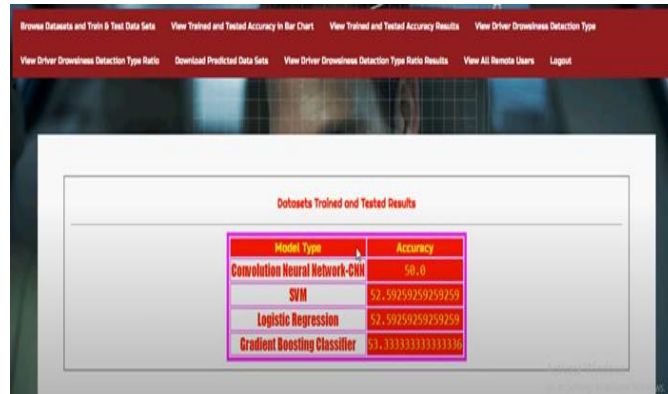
Browse Datasets and Train & Test Data Sets View Trained and Tested Accuracy in Bar Chart View Trained and Tested Accuracy Results View Driver Drowsiness Detection Type

View Driver Drowsiness Detection Type Ratio Download Predicted Data Sets View Driver Drowsiness Detection Type Ratio Results View All Remote Users Logout

Datasets Trained and Tested Results

| Model Type | Accuracy |
|---|---|
| Convolution Neural Network-CNN | 50.0 |
| SVM | 52.59259259259259 |
| Logistic Regression | 52.59259259259259 |
| Gradient Boosting Classifier | 53.333333333333336 |

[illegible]